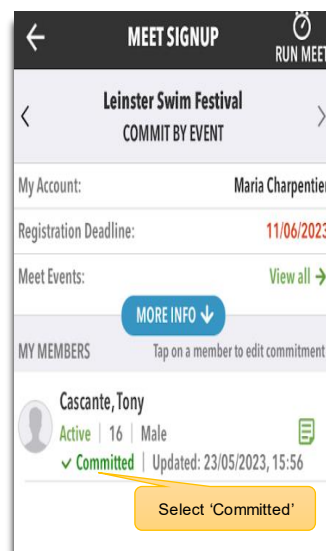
MEET SIGNUP

RUN MEET

Leinster Swim Festival
COMMIT BY EVENT

My Account: Maria Charpentier

Registration Deadline: 11/06/2023

Meet Events: View all →

MORE INFO

MY MEMBERS Tap on a member to edit commitment

Cascante, Tony
Active | 16 | Male
✓ Committed | Updated: 23/05/2023, 15:56

Select 'Committed'